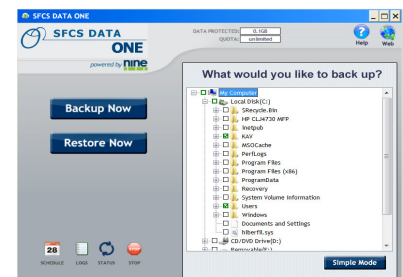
SFCS DATA ONE

SFCS DATA ONE

powered by nine

DATA PROTECTED: 0.1GB
QUOTA: unlimited

Help

Web

What would you like to back up?

Backup Now

Restore Now

My Computer
Local Disk(C:)
$Recycle.Bin
HP CLJ4730 MFP
inetpub
KAY
MSOCache
PerfLogs
Program Files
Program Files (x86)
ProgramData
Recovery
System Volume Information
Users
Windows
Documents and Settings
hiberfil.sys
CD/DVD Drive(D:)
Removable(E:)

28
SCHEDULE

LOGS

STATUS

STOP

Simple Mode